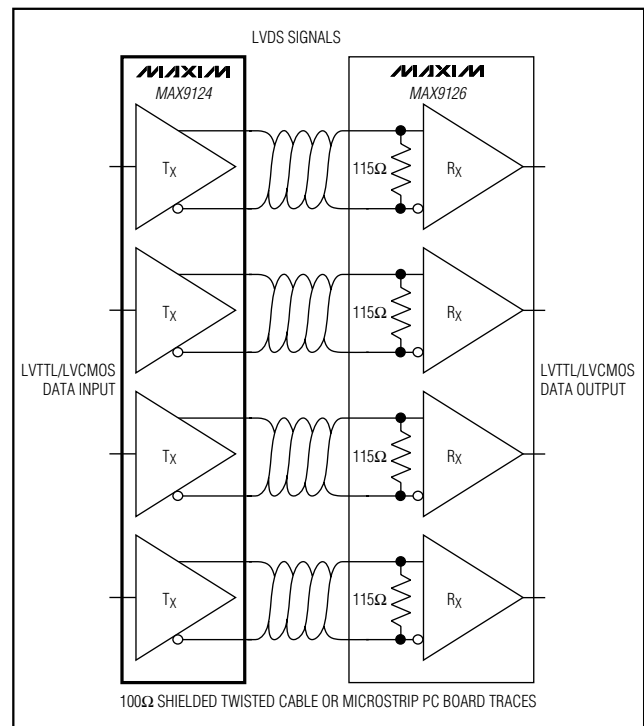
LVDS SIGNALS

MAXIM
MAX9124

MAXIM
MAX9126

$T_X$

115Ω

$R_X$

$T_X$

115Ω

$R_X$

LVTTL/LVCMOS DATA INPUT

LVTTL/LVCMOS DATA OUTPUT

$T_X$

115Ω

$R_X$

$T_X$

115Ω

$R_X$

100Ω SHIELDED TWISTED CABLE OR MICROSTRIP PC BOARD TRACES